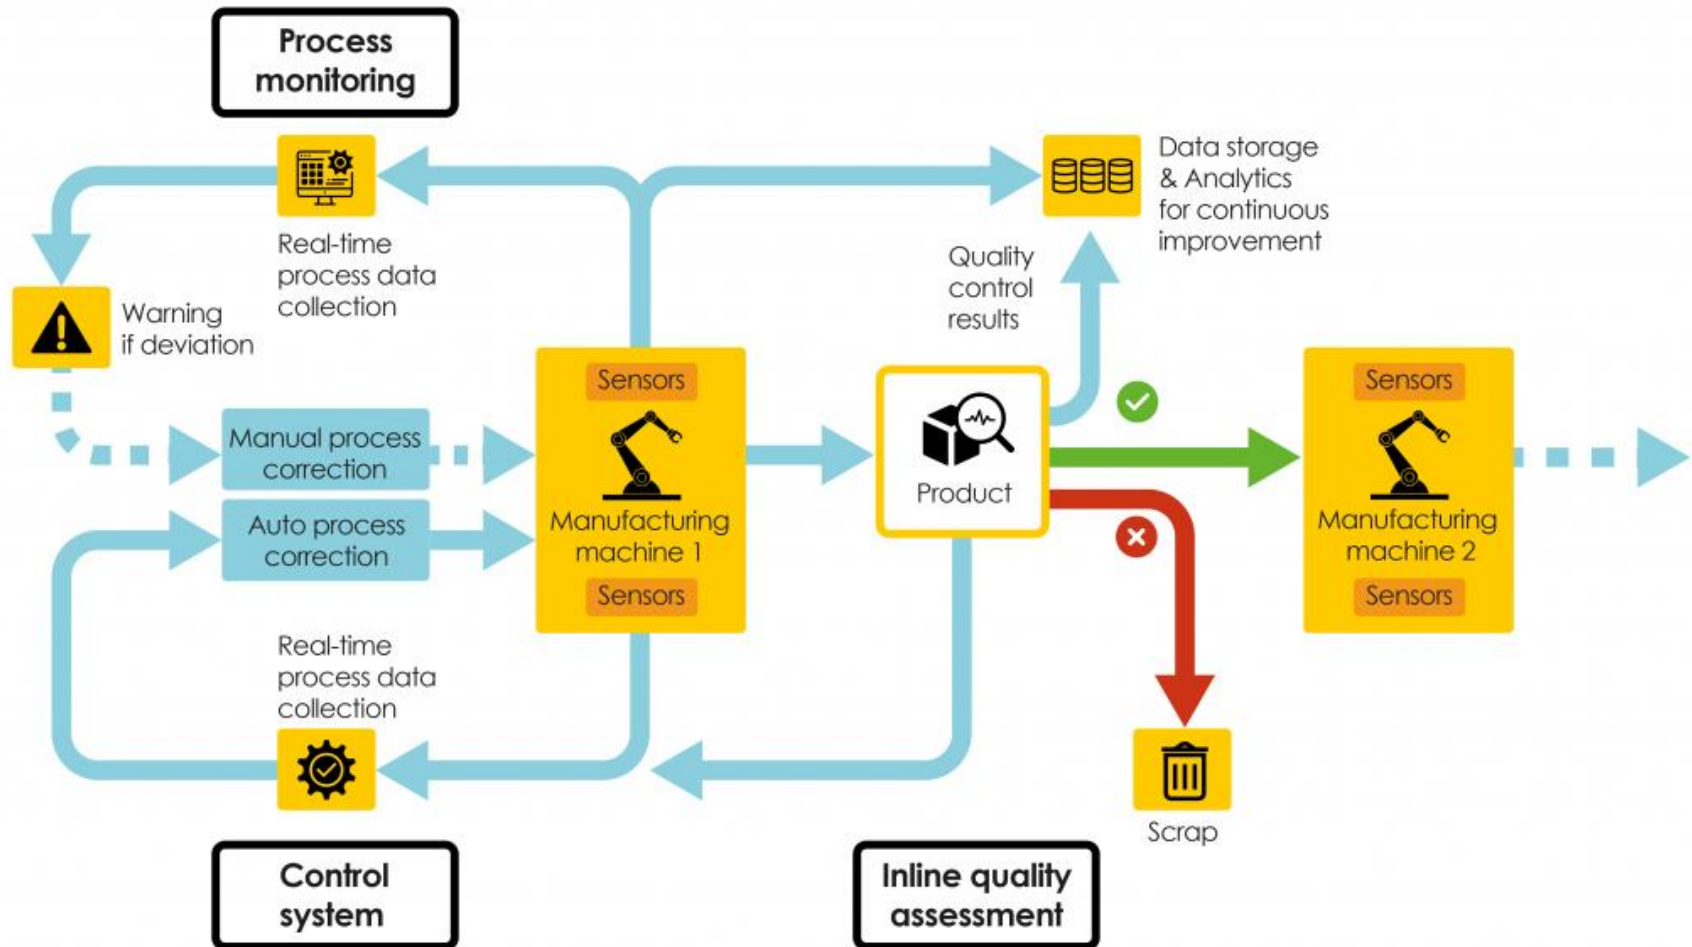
Process monitoring

Real-time process data collection

Data storage & Analytics for continuous improvement

Quality control results

Warning if deviation

Manual process correction

Auto process correction

Sensors

Manufacturing machine 1

Sensors

Product

Sensors

Manufacturing machine 2

Sensors

Real-time process data collection

Scrap

Control system

Inline quality assessment